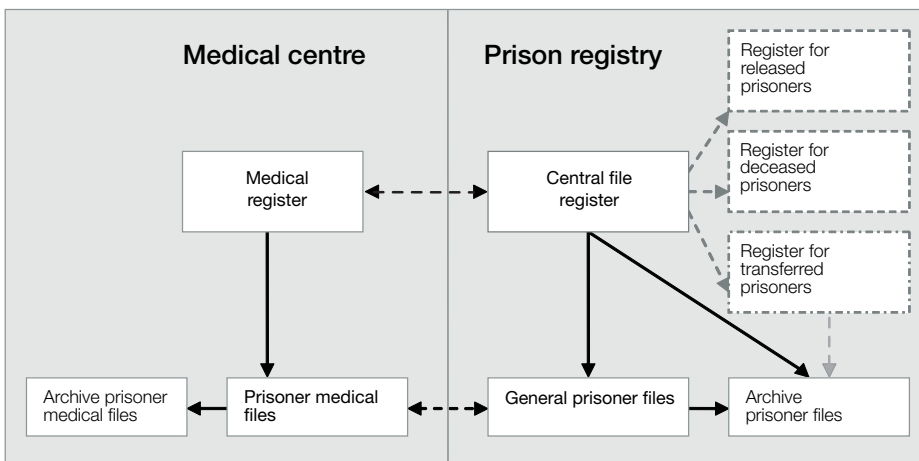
Medical centre

Prison registry

Register for released prisoners

Register for deceased prisoners

Medical register

Central file register

Register for transferred prisoners

Archive prisoner medical files

Prisoner medical files

General prisoner files

Archive prisoner files